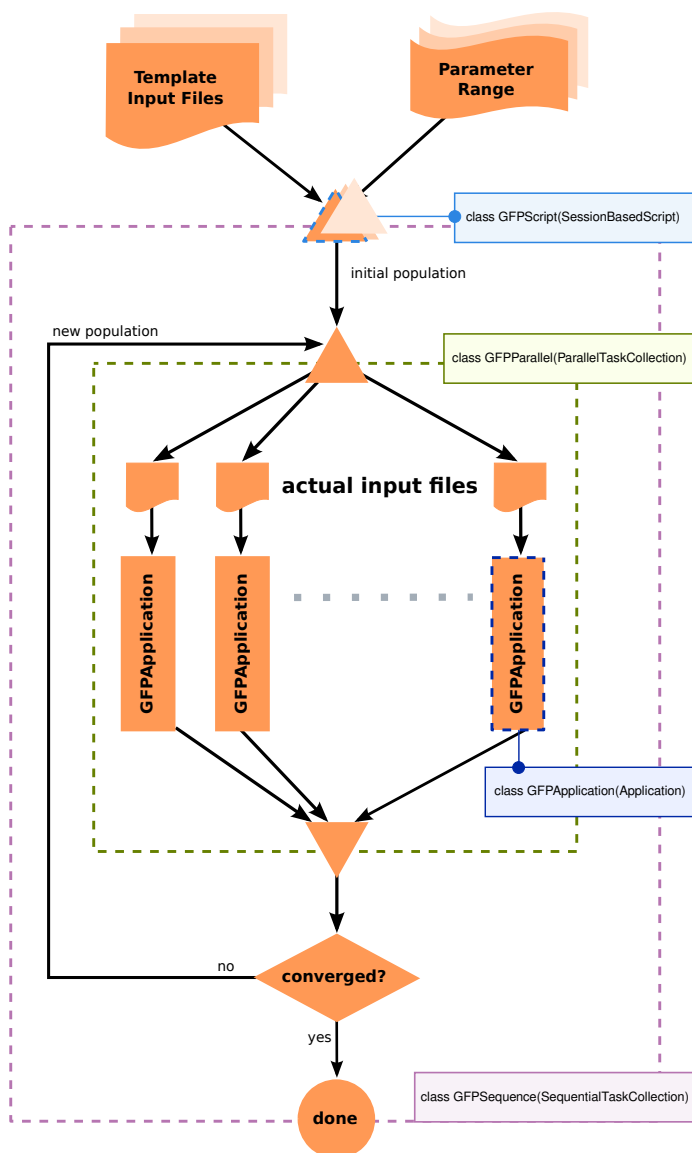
Template Input Files

Parameter Range

class GFPScript(SessionBasedScript)

initial population

new population

class GFPParallel(ParallelTaskCollection)

actual input files

GFPApplication

GFPApplication

GFPApplication

class GFPApplication(Application)

no

converged?

yes

class GFPSequence(SequentialTaskCollection)

done